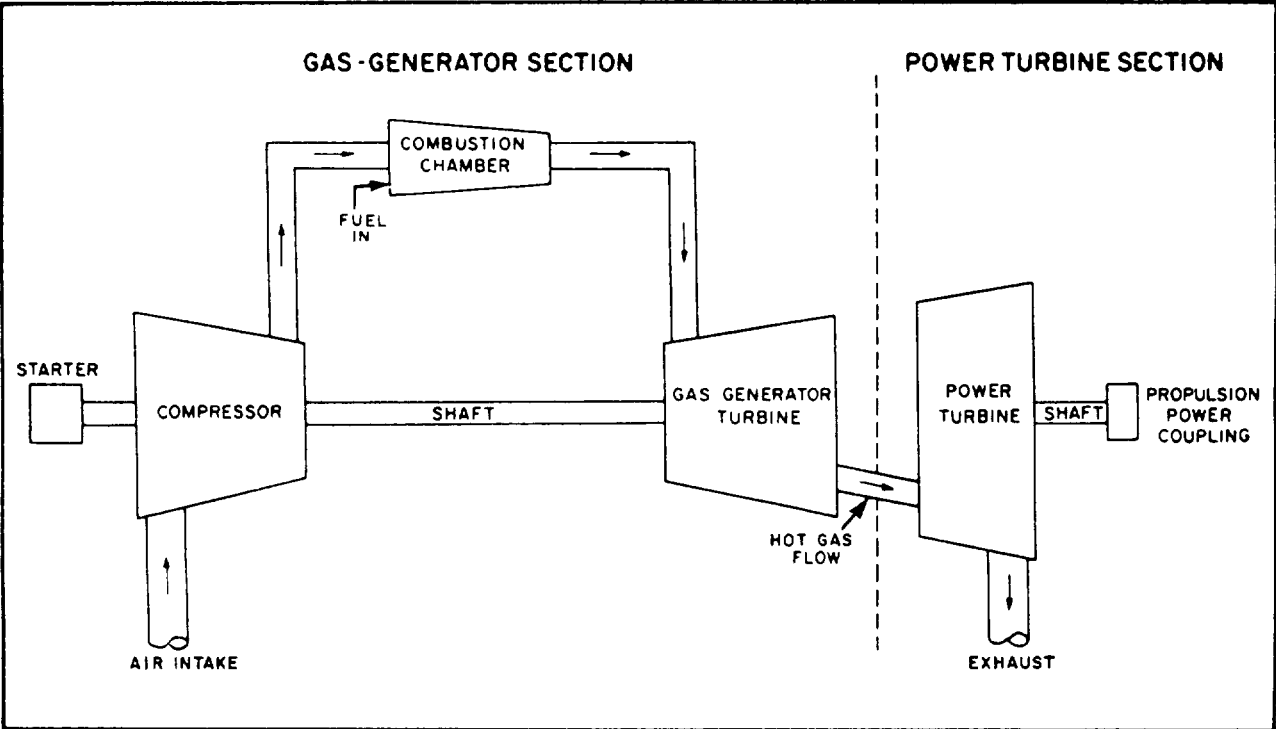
GAS-GENERATOR SECTION

POWER TURBINE SECTION

COMBUSTION CHAMBER

FUEL IN

STARTER

COMPRESSOR

SHAFT

GAS GENERATOR TURBINE

POWER TURBINE

SHAFT

PROPULSION POWER COUPLING

HOT GAS FLOW

AIR INTAKE

EXHAUST